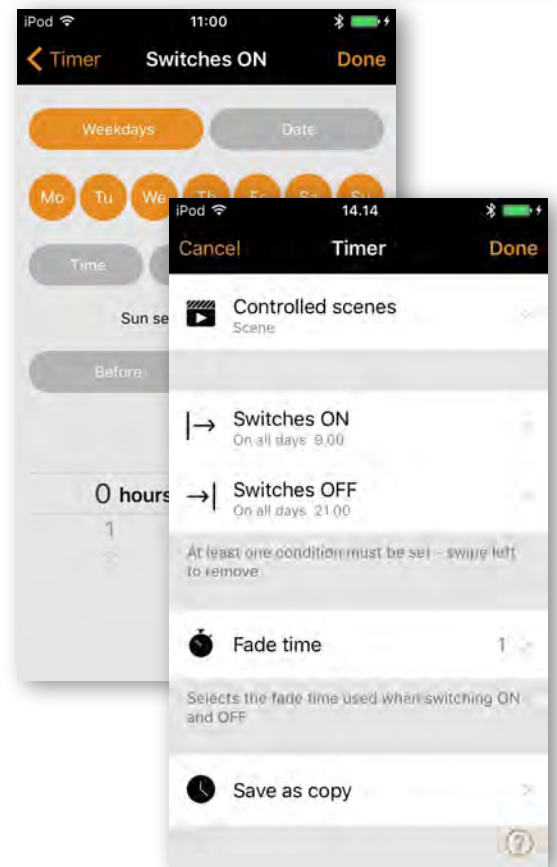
iPod
11:00
Timer
Switches ON
Done

Weekdays
Date

Mo Tu We

Time

Sun se

Before

0 hours
1

iPod
14.14
Cancel
Timer
Done

Controlled scenes
Scene

|→ Switches ON
On all days 9.00

→| Switches OFF
On all days 21.00

At least one condition must be set - swipe left to remove

Fade time
1

Selects the fade time used when switching ON and OFF

Save as copy

?